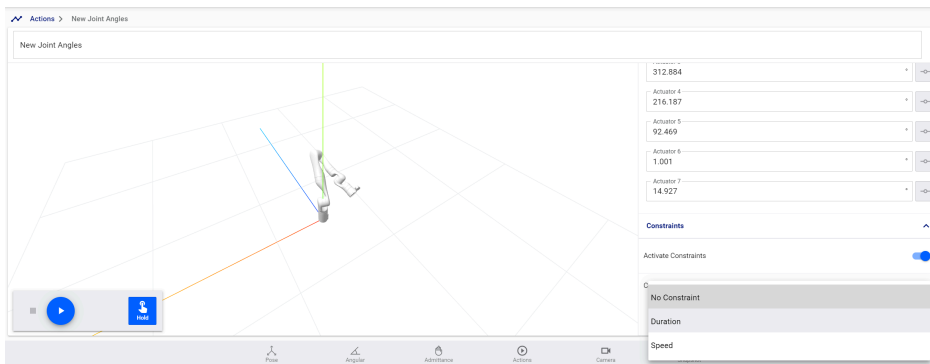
Actions > New Joint Angles

New Joint Angles

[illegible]
312.884 °

Actuator 4
216.187 °

Actuator 5
92.469 °

Actuator 6
1.001 °

Actuator 7
14.927 °

Constraints

Activate Constraints

No Constraint

Duration

Speed

Hold

Pose Angular Admittance Actions Camera